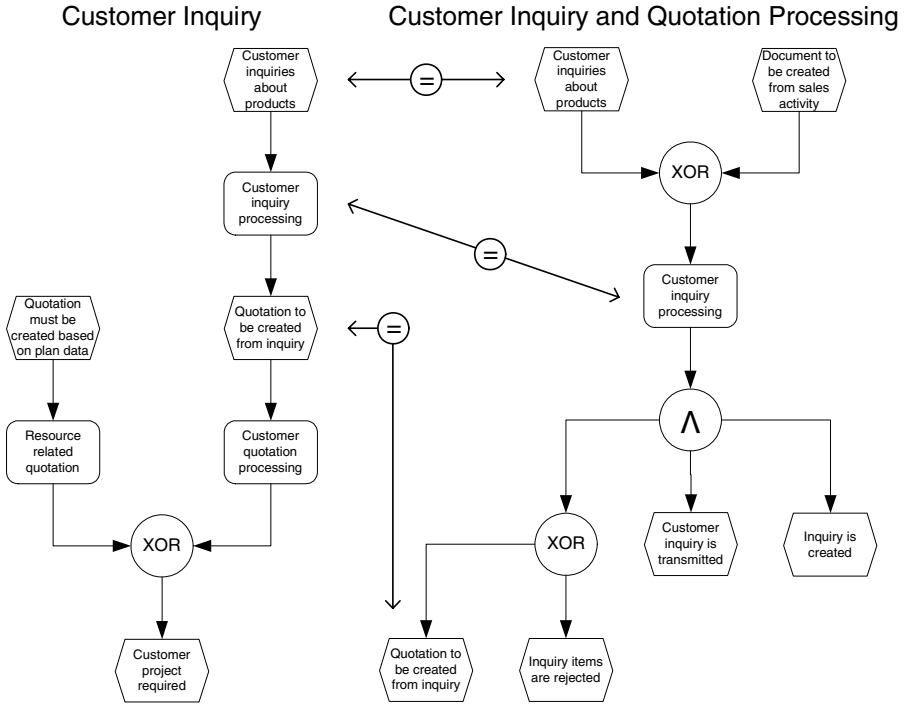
Customer Inquiry

Customer Inquiry and Quotation Processing

Customer inquiries about products

=

Customer inquiries about products

Document to be created from sales activity

XOR

Customer inquiry processing

=

Customer inquiry processing

Quotation must be created based on plan data

Quotation to be created from inquiry

=

Λ

Resource related quotation

Customer quotation processing

XOR

XOR

Customer inquiry is transmitted

Inquiry is created

Customer project required

Quotation to be created from inquiry

Inquiry items are rejected